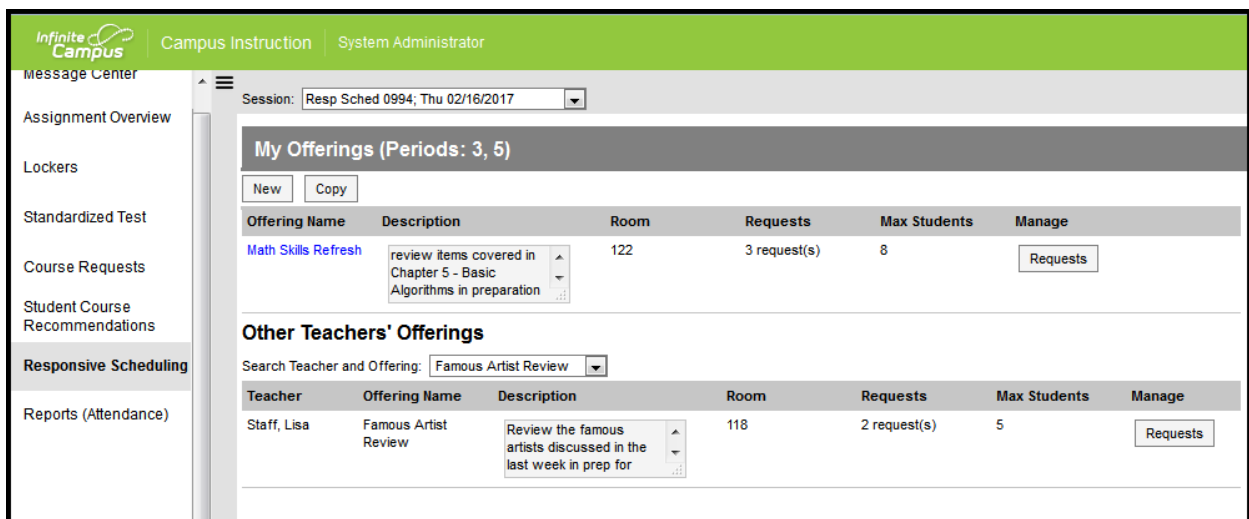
Infinite Campus | Campus Instruction | System Administrator

Message Center

Assignment Overview

Lockers

Standardized Test

Course Requests

Student Course Recommendations

Responsive Scheduling

Reports (Attendance)

Session: Resp Sched 0994; Thu 02/16/2017

My Offerings (Periods: 3, 5)

New Copy

| Offering Name | Description | Room | Requests | Max Students | Manage |
|---|---|---|---|---|---|
| Math Skills Refresh | review items covered in Chapter 5 - Basic Algorithms in preparation | 122 | 3 request(s) | 8 | Requests |

Other Teachers' Offerings

Search Teacher and Offering: Famous Artist Review

| Teacher | Offering Name | Description | Room | Requests | Max Students | Manage |
|---|---|---|---|---|---|---|
| Staff, Lisa | Famous Artist Review | Review the famous artists discussed in the last week in prep for | 118 | 2 request(s) | 5 | Requests |